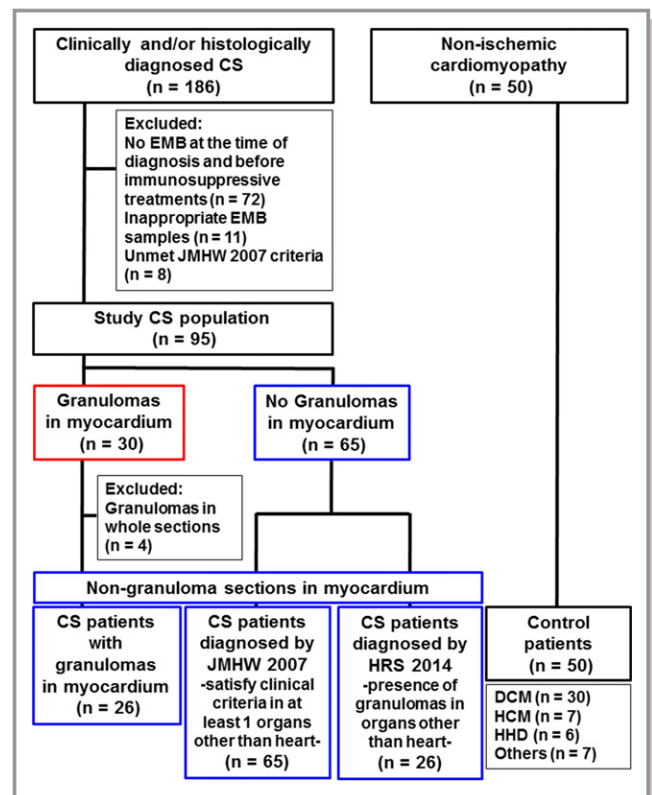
Clinically and/or histologically diagnosed CS
(n = 186)

Non-ischemic cardiomyopathy
(n = 50)

Excluded:
No EMB at the time of diagnosis and before immunosuppressive treatments (n = 72)
Inappropriate EMB samples (n = 11)
Unmet JMHW 2007 criteria (n = 8)

Study CS population
(n = 95)

Granulomas in myocardium
(n = 30)

No Granulomas in myocardium
(n = 65)

Excluded:
Granulomas in whole sections
(n = 4)

Non-granuloma sections in myocardium

CS patients with granulomas in myocardium
(n = 26)

CS patients diagnosed by JMHW 2007
-satisfy clinical criteria in at least 1 organs other than heart-
(n = 65)

CS patients diagnosed by HRS 2014
-presence of granulomas in organs other than heart-
(n = 26)

Control patients
(n = 50)

DCM (n = 30)
HCM (n = 7)
HHD (n = 6)
Others (n = 7)